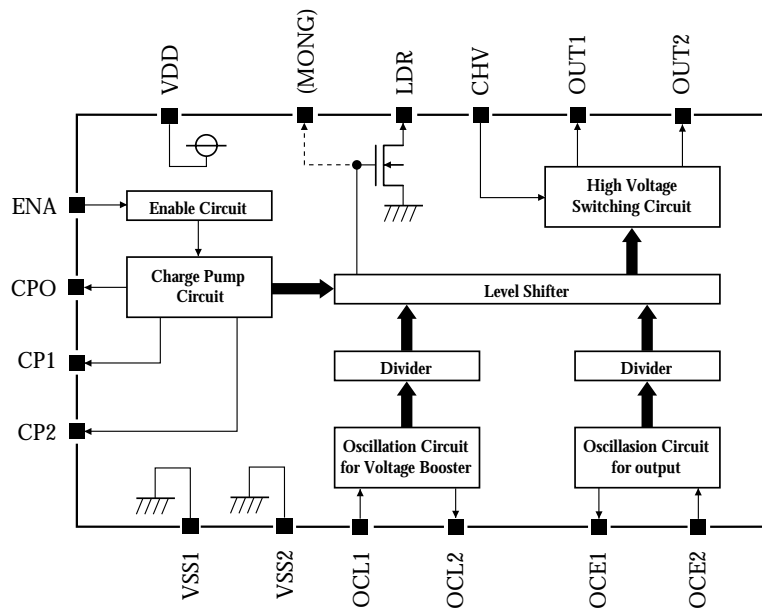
VDD
(MONG)
LDR
CHV
OUT1
OUT2
ENA
Enable Circuit
High Voltage Switching Circuit
CPO
Charge Pump Circuit
Level Shifter
CP1
Divider
Divider
CP2
Oscillation Circuit for Voltage Booster
Oscillasion Circuit for output
VSS1
VSS2
OCL1
OCL2
OCE1
OCE2